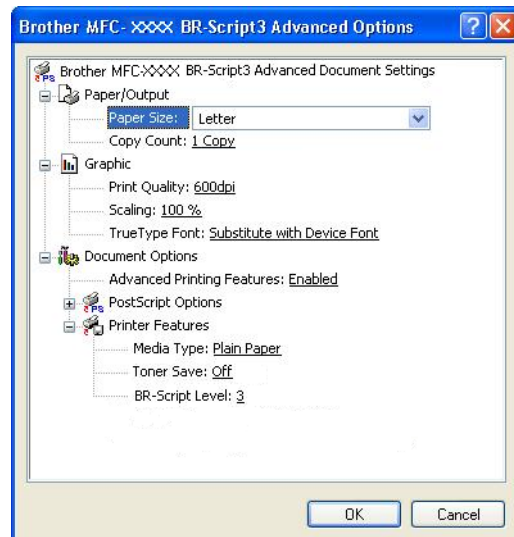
Brother MFC- XXXX BR-Script3 Advanced Options

Brother MFC-XXXX BR-Script3 Advanced Document Settings
Paper/Output
Paper Size: Letter
Copy Count: 1 Copy
Graphic
Print Quality: 600dpi
Scaling: 100 %
TrueType Font: Substitute with Device Font
Document Options
Advanced Printing Features: Enabled
PostScript Options
Printer Features
Media Type: Plain Paper
Toner Save: Off
BR-Script Level: 3

OK
Cancel